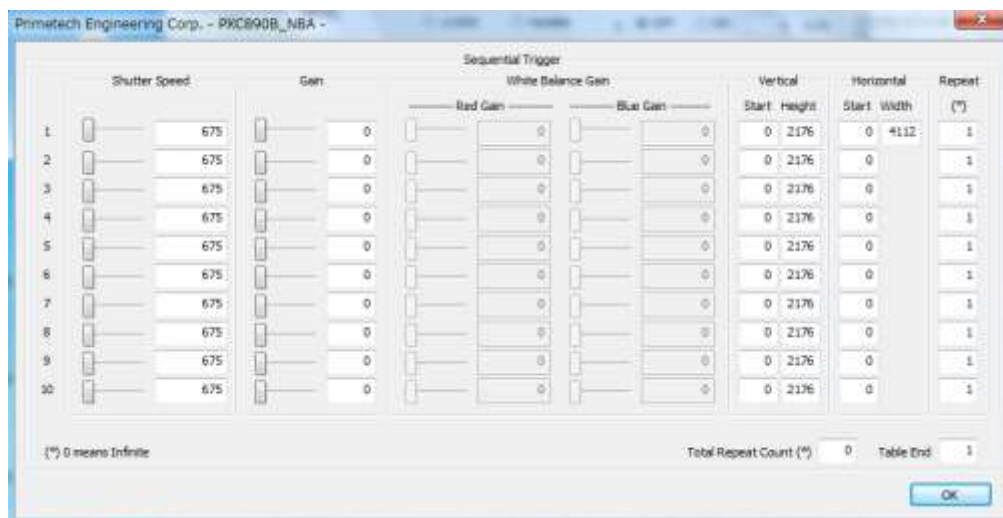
Primetech Engineering Corp. - PKC890B_NBA -

Sequential Trigger

| | Shutter Speed | Gain | Red Gain | Blue Gain | Vertical Start | Vertical Height | Horizontal Start | Horizontal Width | Repeat (*) |
|---|---|---|---|---|---|---|---|---|---|
| 1 | 675 | 0 | 0 | 0 | 0 | 2176 | 0 | 4112 | 1 |
| 2 | 675 | 0 | 0 | 0 | 0 | 2176 | 0 | | 1 |
| 3 | 675 | 0 | 0 | 0 | 0 | 2176 | 0 | | 1 |
| 4 | 675 | 0 | 0 | 0 | 0 | 2176 | 0 | | 1 |
| 5 | 675 | 0 | 0 | 0 | 0 | 2176 | 0 | | 1 |
| 6 | 675 | 0 | 0 | 0 | 0 | 2176 | 0 | | 1 |
| 7 | 675 | 0 | 0 | 0 | 0 | 2176 | 0 | | 1 |
| 8 | 675 | 0 | 0 | 0 | 0 | 2176 | 0 | | 1 |
| 9 | 675 | 0 | 0 | 0 | 0 | 2176 | 0 | | 1 |
| 10 | 675 | 0 | 0 | 0 | 0 | 2176 | 0 | | 1 |

White Balance Gain

(*) 0 means Infinite

Total Repeat Count (*) 0 Table End 1

OK